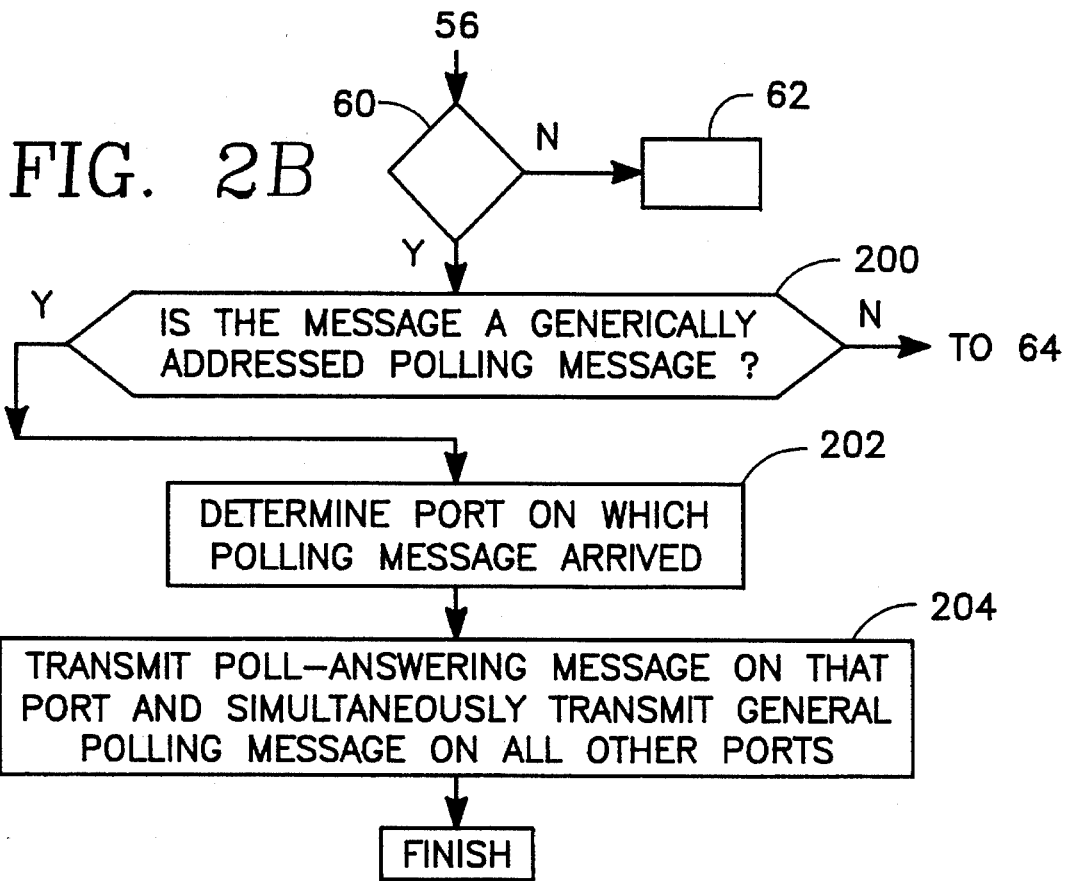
56

60

N

62

FIG. 2B

Y

200

Y

IS THE MESSAGE A GENERICALLY ADDRESSED POLLING MESSAGE ?

N

TO 64

202

DETERMINE PORT ON WHICH POLLING MESSAGE ARRIVED

204

TRANSMIT POLL–ANSWERING MESSAGE ON THAT PORT AND SIMULTANEOUSLY TRANSMIT GENERAL POLLING MESSAGE ON ALL OTHER PORTS

FINISH